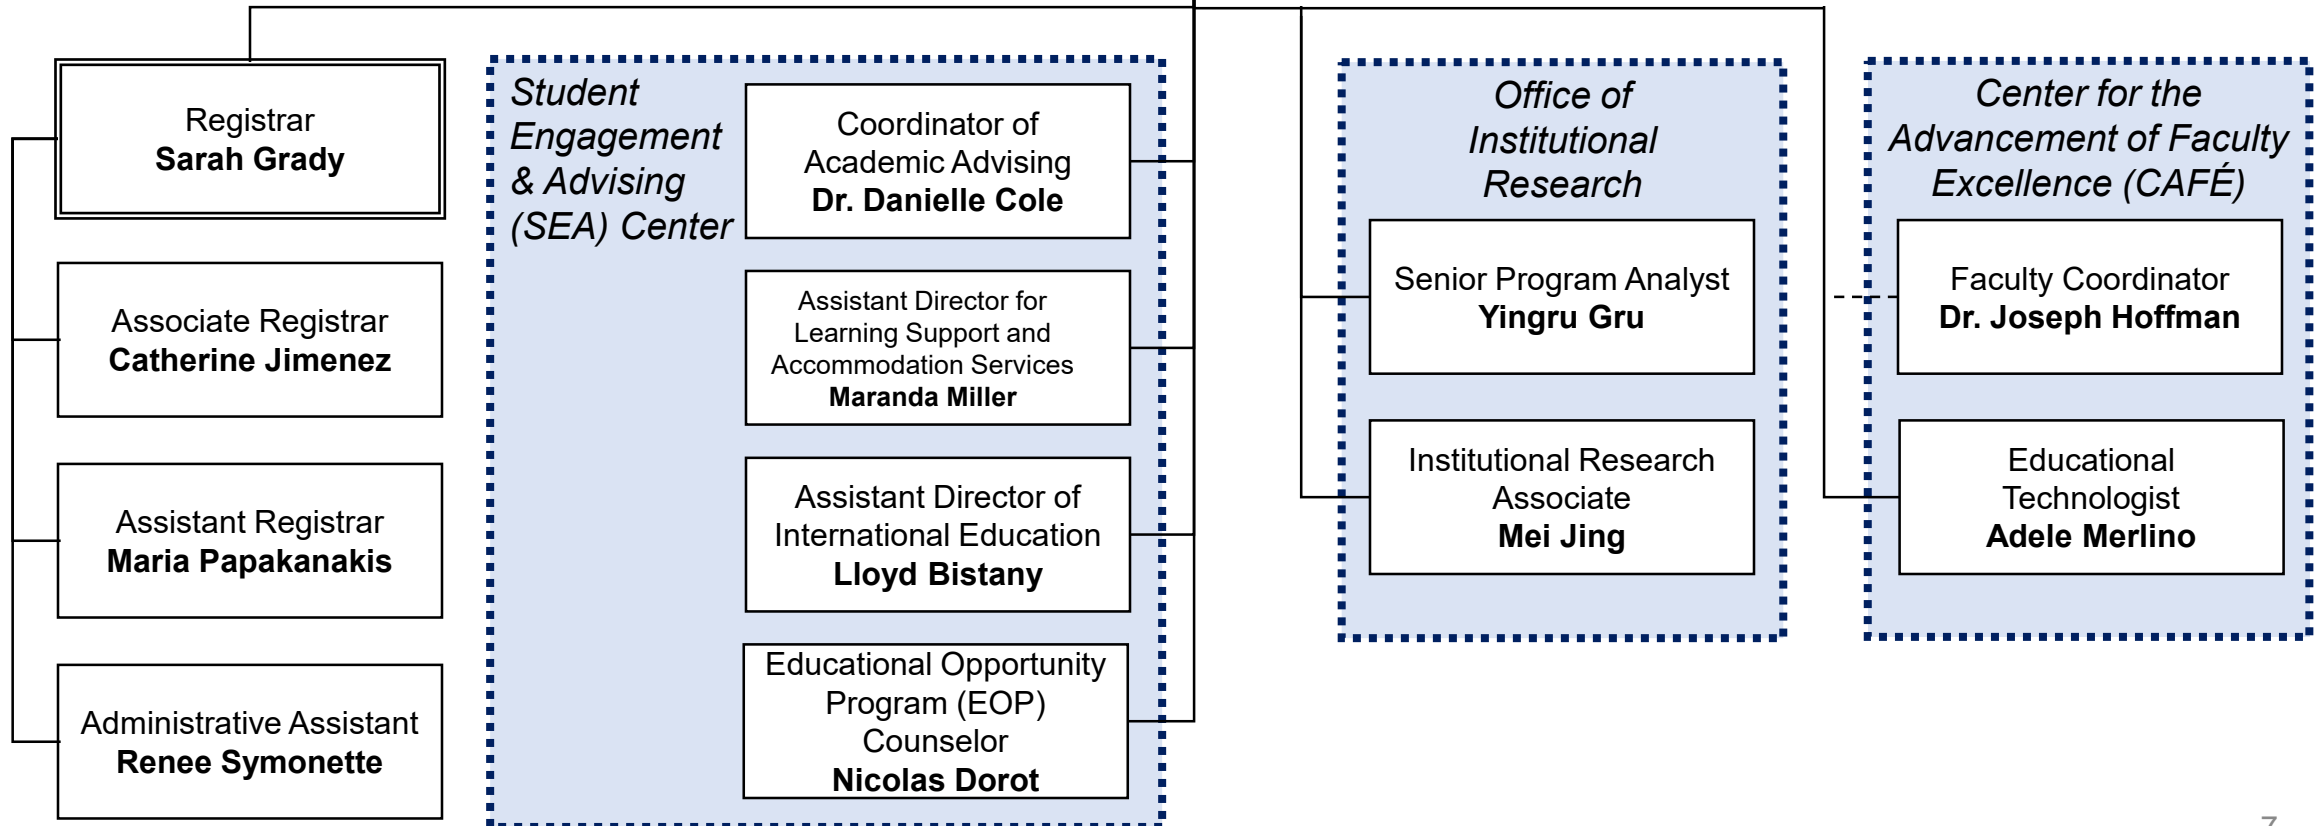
Registrar
**Sarah Grady**

Associate Registrar
**Catherine Jimenez**

Assistant Registrar
**Maria Papakanakis**

Administrative Assistant
**Renee Symonette**

*Student Engagement & Advising (SEA) Center*

Coordinator of Academic Advising
**Dr. Danielle Cole**

Assistant Director for Learning Support and Accommodation Services
**Maranda Miller**

Assistant Director of International Education
**Lloyd Bistany**

Educational Opportunity Program (EOP) Counselor
**Nicolas Dorot**

*Office of Institutional Research*

Senior Program Analyst
**Yingru Gru**

Institutional Research Associate
**Mei Jing**

*Center for the Advancement of Faculty Excellence (CAFÉ)*

Faculty Coordinator
**Dr. Joseph Hoffman**

Educational Technologist
**Adele Merlino**

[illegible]